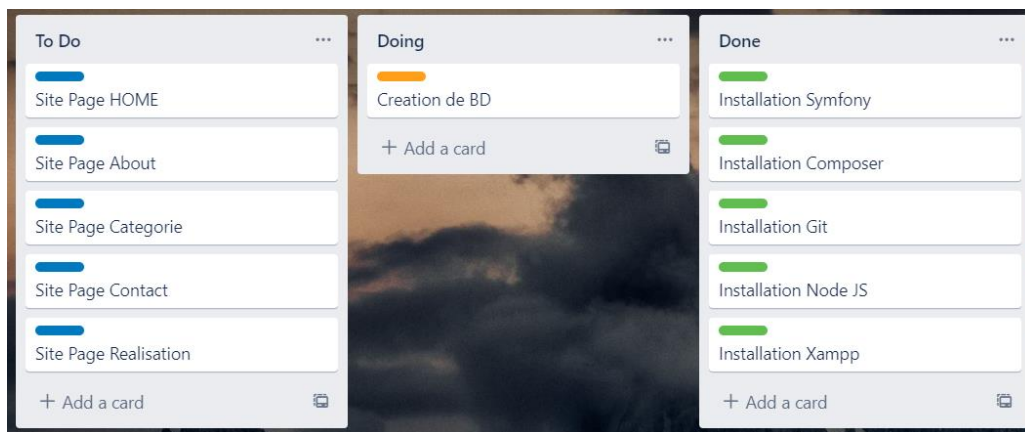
To Do ...

Site Page HOME

Site Page About

Site Page Categorie

Site Page Contact

Site Page Realisation

+ Add a card

Doing ...

Creation de BD

+ Add a card

Done ...

Installation Symfony

Installation Composer

Installation Git

Installation Node JS

Installation Xampp

+ Add a card